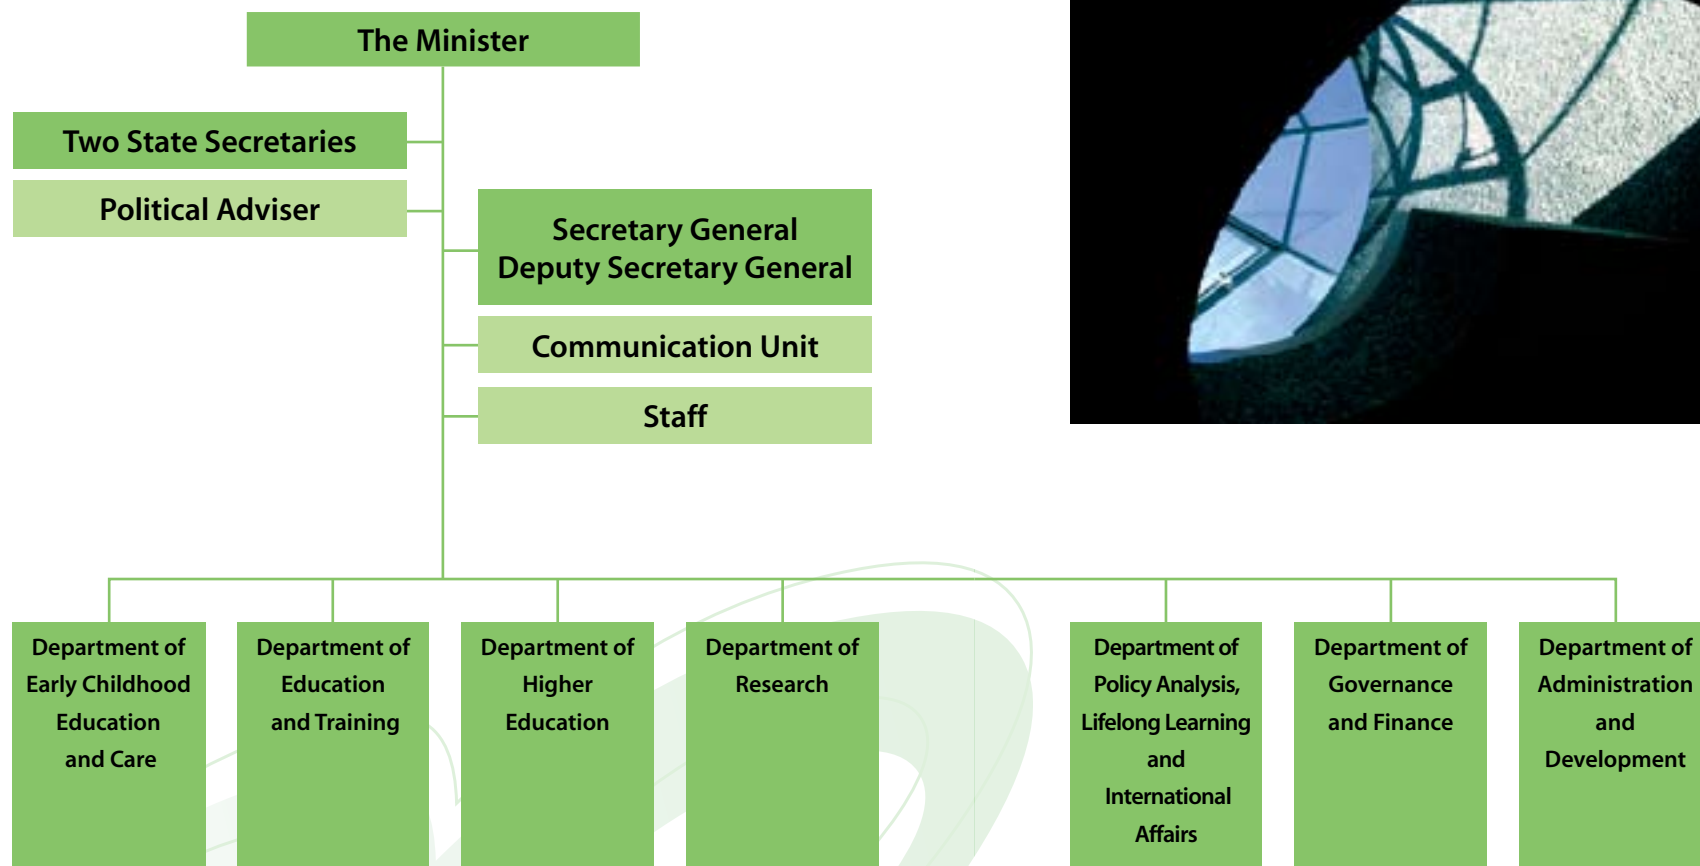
The Minister

Two State Secretaries

Political Adviser

Secretary General
Deputy Secretary General

Communication Unit

Staff

Department of Early Childhood Education and Care

Department of Education and Training

Department of Higher Education

Department of Research

Department of Policy Analysis, Lifelong Learning and International Affairs

Department of Governance and Finance

Department of Administration and Development